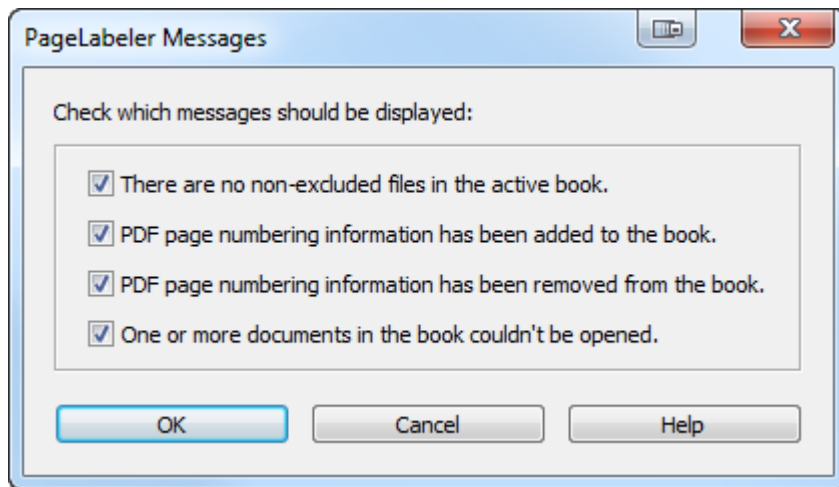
PageLabeler Messages

Check which messages should be displayed:

There are no non-excluded files in the active book.

PDF page numbering information has been added to the book.

PDF page numbering information has been removed from the book.

One or more documents in the book couldn't be opened.

OK

Cancel

Help